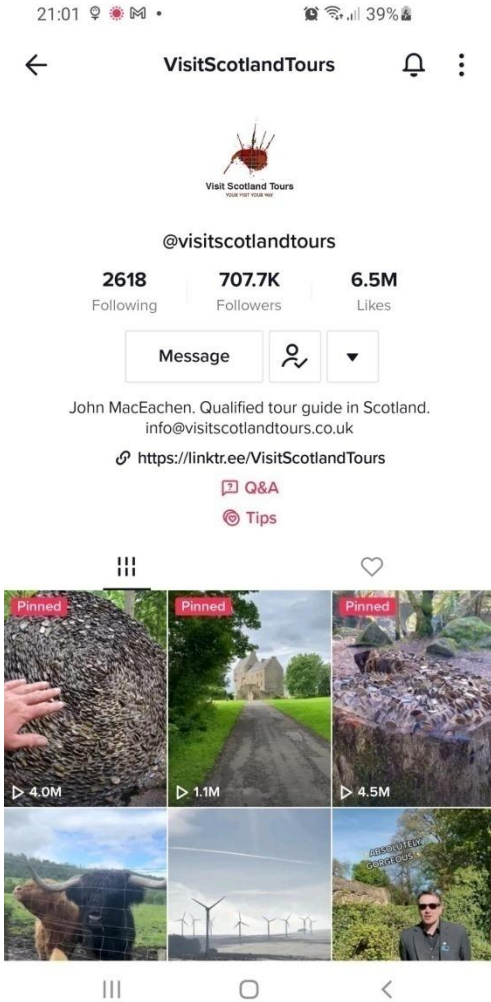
21:01

39%

VisitScotlandTours

Visit Scotland Tours
YOUR VISIT YOUR WAY

@visitscotlandtours

2618
Following

707.7K
Followers

6.5M
Likes

Message

John MacEachen. Qualified tour guide in Scotland.
info@visitscotlandtours.co.uk

https://linktr.ee/VisitScotlandTours

Q&A

Tips

Pinned
4.0M

Pinned
1.1M

Pinned
4.5M

ABSOLUTELY GORGEOUS